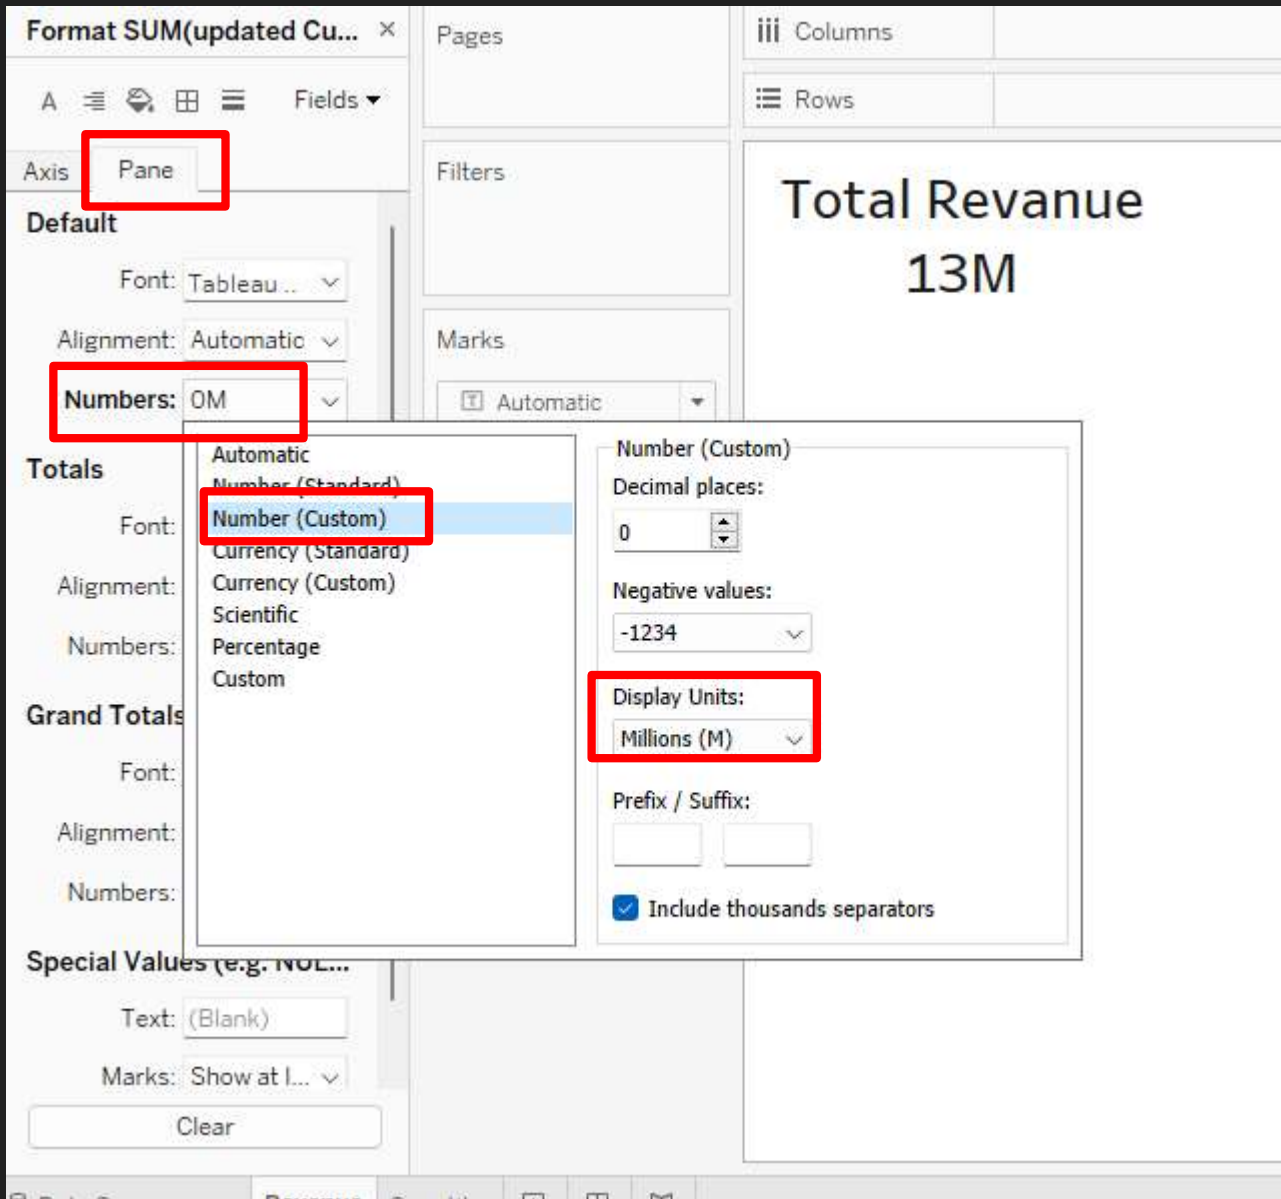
Format SUM(updated Cu... ×

A Fields

Axis Pane

Default

Font: Tableau ..

Alignment: Automatic

Numbers: 0M

Totals

Font:

Alignment:

Numbers:

Grand Totals

Font:

Alignment:

Numbers:

Special Values (e.g. NUL...

Text: (Blank)

Marks: Show at l...

Clear

Pages

Filters

Marks

Automatic

Columns

Rows

Total Revanue
13M

Automatic
Number (Standard)
Number (Custom)
Currency (Standard)
Currency (Custom)
Scientific
Percentage
Custom

Number (Custom)

Decimal places:

0

Negative values:

-1234

Display Units:

Millions (M)

Prefix / Suffix:

Include thousands separators